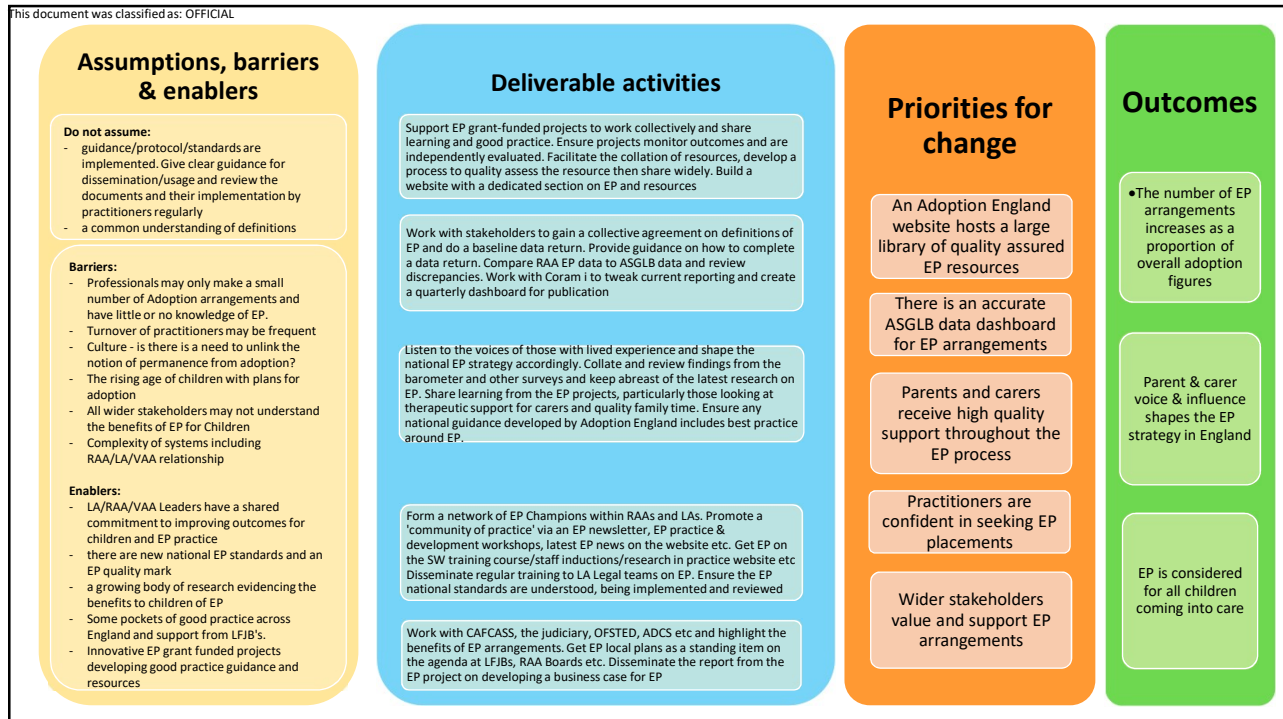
This document was classified as: OFFICIAL

Assumptions, barriers & enablers

Do not assume:
- guidance/protocol/standards are implemented. Give clear guidance for dissemination/usage and review the documents and their implementation by practitioners regularly
- a common understanding of definitions

Barriers:
- Professionals may only make a small number of Adoption arrangements and have little or no knowledge of EP.
- Turnover of practitioners may be frequent
- Culture - is there is a need to unlink the notion of permanence from adoption?
- The rising age of children with plans for adoption
- All wider stakeholders may not understand the benefits of EP for Children
- Complexity of systems including RAA/LA/VAA relationship

Enablers:
- LA/RAA/VAA Leaders have a shared commitment to improving outcomes for children and EP practice
- there are new national EP standards and an EP quality mark
- a growing body of research evidencing the benefits to children of EP
- Some pockets of good practice across England and support from LFJB's.
- Innovative EP grant funded projects developing good practice guidance and resources

Deliverable activities

Support EP grant-funded projects to work collectively and share learning and good practice. Ensure projects monitor outcomes and are independently evaluated. Facilitate the collation of resources, develop a process to quality assess the resource then share widely. Build a website with a dedicated section on EP and resources

Work with stakeholders to gain a collective agreement on definitions of EP and do a baseline data return. Provide guidance on how to complete a data return. Compare RAA EP data to ASGLB data and review discrepancies. Work with Coram i to tweak current reporting and create a quarterly dashboard for publication

Listen to the voices of those with lived experience and shape the national EP strategy accordingly. Collate and review findings from the barometer and other surveys and keep abreast of the latest research on EP. Share learning from the EP projects, particularly those looking at therapeutic support for carers and quality family time. Ensure any national guidance developed by Adoption England includes best practice around EP.

Form a network of EP Champions within RAAs and LAs. Promote a 'community of practice' via an EP newsletter, EP practice & development workshops, latest EP news on the website etc. Get EP on the SW training course/staff inductions/research in practice website etc Disseminate regular training to LA Legal teams on EP. Ensure the EP national standards are understood, being implemented and reviewed

Work with CAFCASS, the judiciary, OFSTED, ADCS etc and highlight the benefits of EP arrangements. Get EP local plans as a standing item on the agenda at LFJBs, RAA Boards etc. Disseminate the report from the EP project on developing a business case for EP

Priorities for change

An Adoption England website hosts a large library of quality assured EP resources

There is an accurate ASGLB data dashboard for EP arrangements

Parents and carers receive high quality support throughout the EP process

Practitioners are confident in seeking EP placements

Wider stakeholders value and support EP arrangements

Outcomes

•The number of EP arrangements increases as a proportion of overall adoption figures

Parent & carer voice & influence shapes the EP strategy in England

EP is considered for all children coming into care